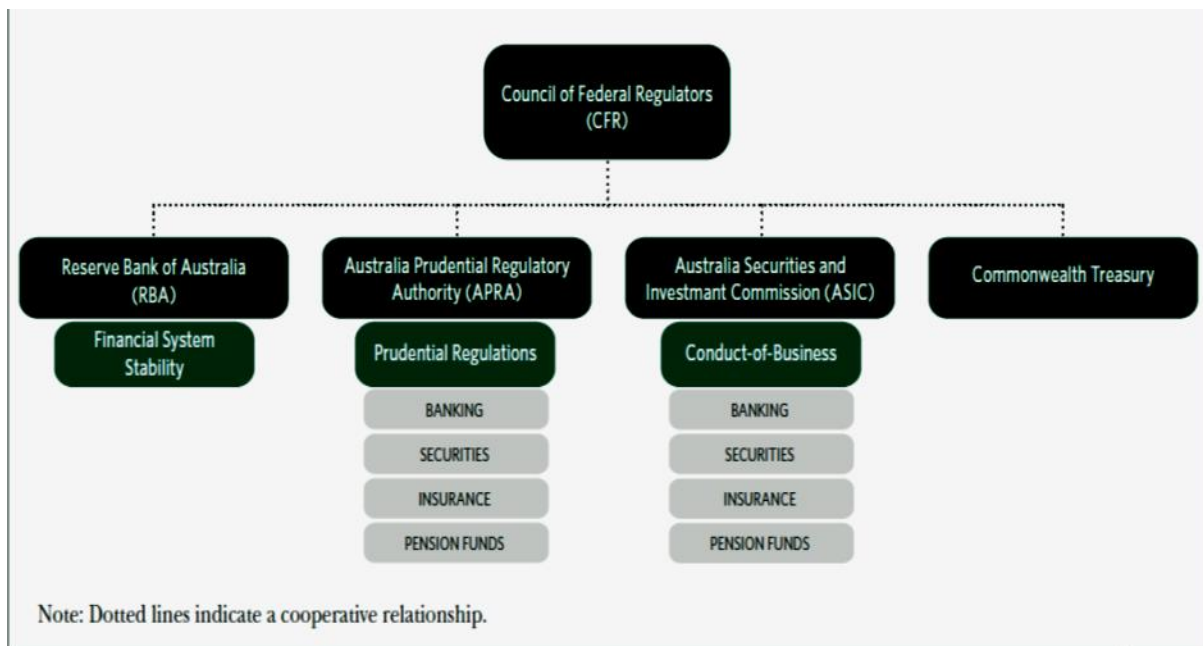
Council of Federal Regulators (CFR)

Reserve Bank of Australia (RBA)

Financial System Stability

Australia Prudential Regulatory Authority (APRA)

Prudential Regulations

BANKING

SECURITIES

INSURANCE

PENSION FUNDS

Australia Securities and Investmant Commission (ASIC)

Conduct-of-Business

BANKING

SECURITIES

INSURANCE

PENSION FUNDS

Commonwealth Treasury

Note: Dotted lines indicate a cooperative relationship.